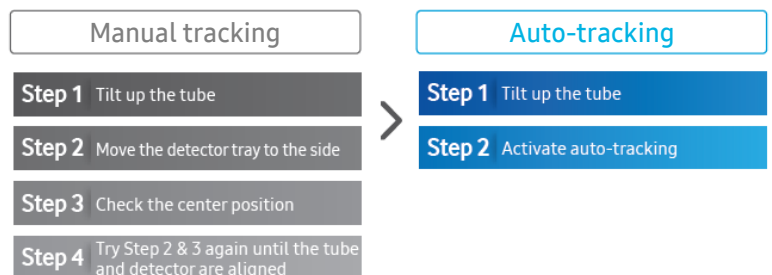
Manual tracking

Step 1 Tilt up the tube

Step 2 Move the detector tray to the side

Step 3 Check the center position

Step 4 Try Step 2 & 3 again until the tube and detector are aligned

Auto-tracking

Step 1 Tilt up the tube

Step 2 Activate auto-tracking